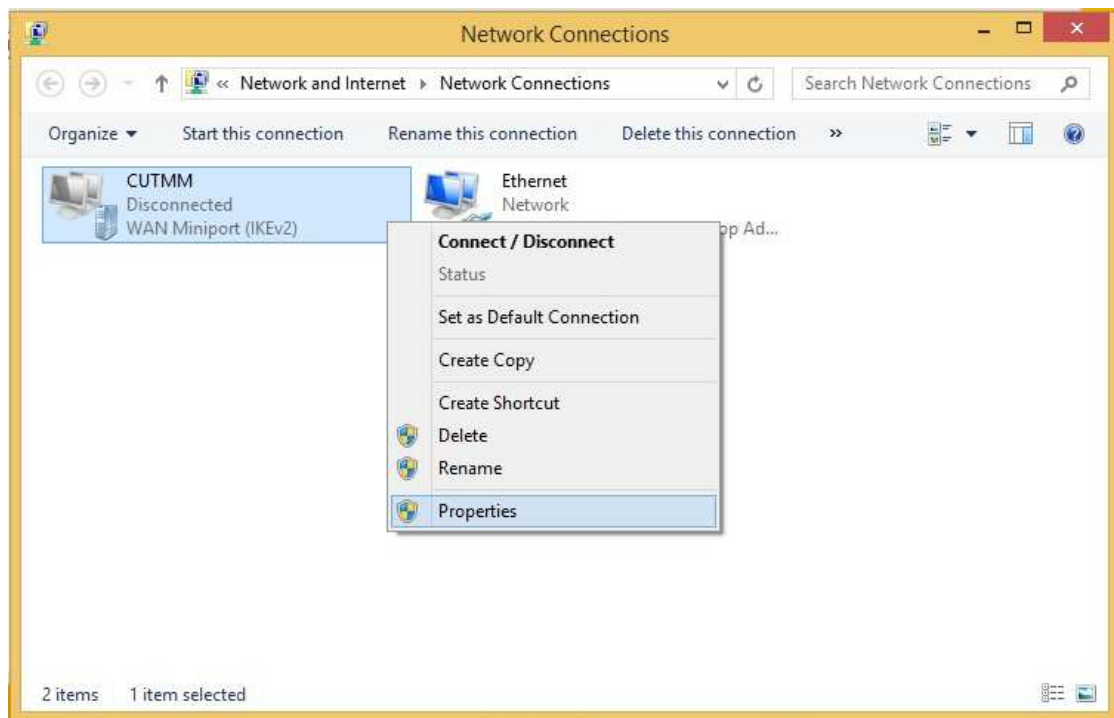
Network Connections

« Network and Internet › Network Connections

Search Network Connections

Organize ▾ Start this connection Rename this connection Delete this connection »

CUTMM
Disconnected
WAN Miniport (IKEv2)

Ethernet
Network
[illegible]p Ad...

Connect / Disconnect
Status
Set as Default Connection
Create Copy
Create Shortcut
Delete
Rename
Properties

2 items 1 item selected